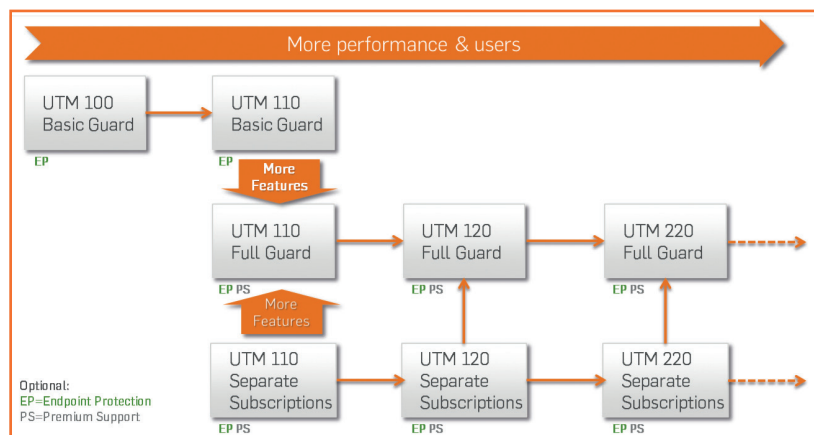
More performance & users

UTM 100
Basic Guard
EP

UTM 110
Basic Guard
EP

More Features

UTM 110
Full Guard
EP PS

UTM 120
Full Guard
EP PS

UTM 220
Full Guard
EP PS

More Features

UTM 110
Separate Subscriptions
EP PS

UTM 120
Separate Subscriptions
EP PS

UTM 220
Separate Subscriptions
EP PS

Optional:
EP=Endpoint Protection
PS=Premium Support